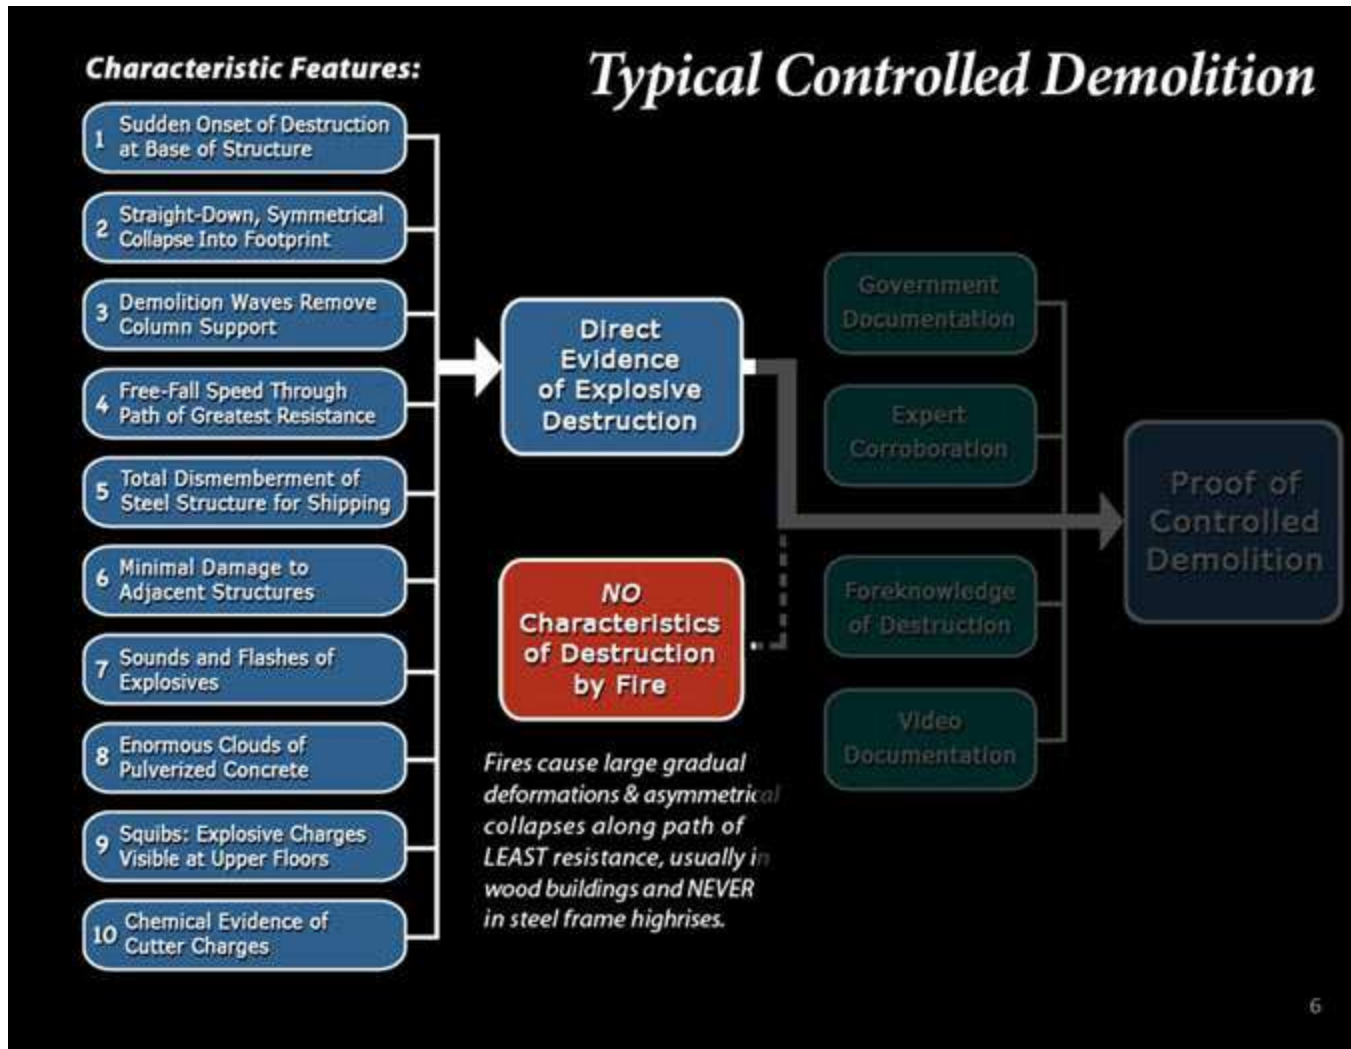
Characteristic Features:

Typical Controlled Demolition

1 Sudden Onset of Destruction at Base of Structure

2 Straight-Down, Symmetrical Collapse Into Footprint

3 Demolition Waves Remove Column Support

4 Free-Fall Speed Through Path of Greatest Resistance

5 Total Dismemberment of Steel Structure for Shipping

6 Minimal Damage to Adjacent Structures

7 Sounds and Flashes of Explosives

8 Enormous Clouds of Pulverized Concrete

9 Squibs: Explosive Charges Visible at Upper Floors

10 Chemical Evidence of Cutter Charges

Direct Evidence of Explosive Destruction

NO Characteristics of Destruction by Fire

Fires cause large gradual deformations & asymmetrical collapses along path of LEAST resistance, usually in wood buildings and NEVER in steel frame highrises.

Government Documentation

Expert Corroboration

Foreknowledge of Destruction

Video Documentation

Proof of Controlled Demolition

6